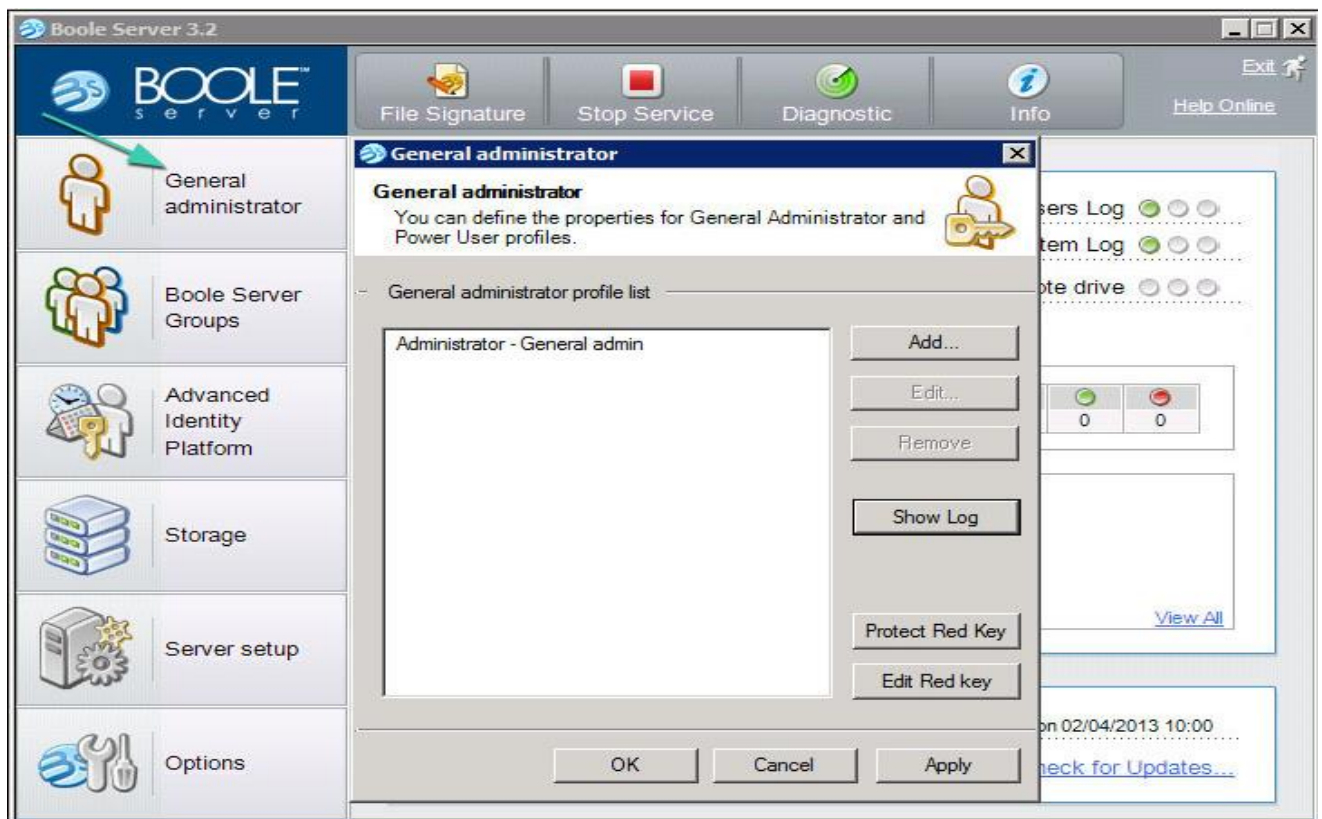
Boole Server 3.2

BOOLE server

File Signature
Stop Service
Diagnostic
Info

Exit
Help Online

General administrator

Boole Server Groups

Advanced Identity Platform

Storage

Server setup

Options

General administrator

General administrator
You can define the properties for General Administrator and Power User profiles.

General administrator profile list

Administrator - General admin

Add...
Edit...
Remove
Show Log
Protect Red Key
Edit Red key

OK
Cancel
Apply

sers Log
tem Log
ote drive

| | |
|---|---|
| 0 | 0 |

View All

on 02/04/2013 10:00
heck for Updates...